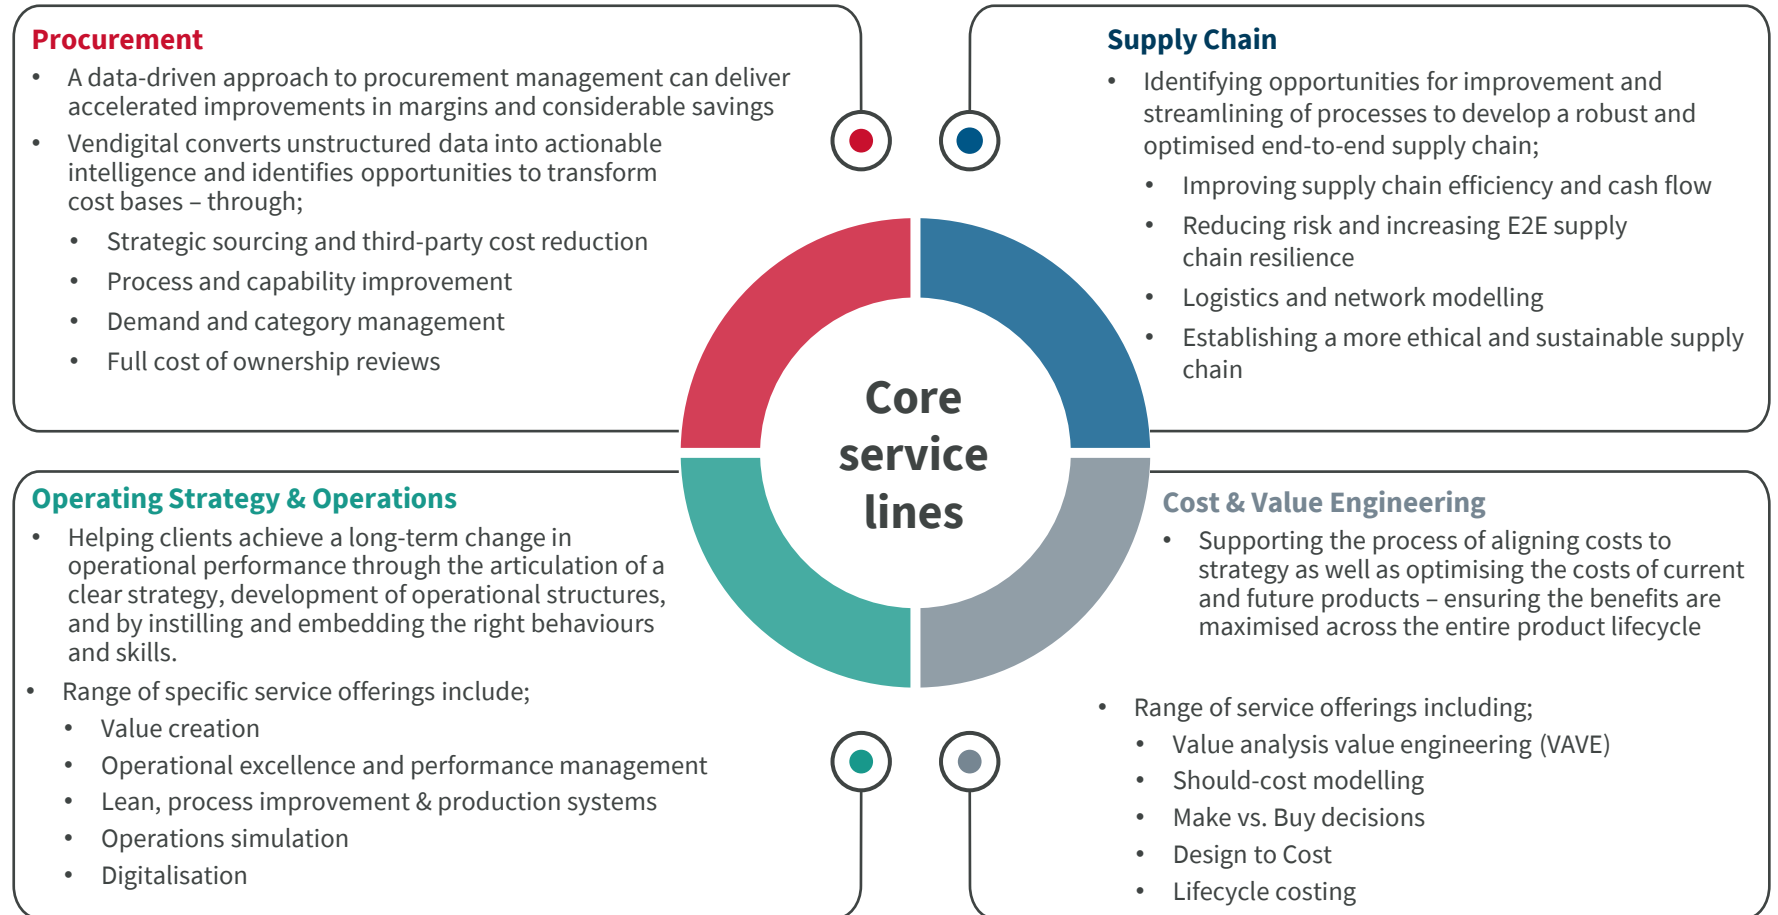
Procurement

- A data-driven approach to procurement management can deliver accelerated improvements in margins and considerable savings
- Vendigital converts unstructured data into actionable intelligence and identifies opportunities to transform cost bases – through;
  - Strategic sourcing and third-party cost reduction
  - Process and capability improvement
  - Demand and category management
  - Full cost of ownership reviews

Supply Chain

- Identifying opportunities for improvement and streamlining of processes to develop a robust and optimised end-to-end supply chain;
  - Improving supply chain efficiency and cash flow
  - Reducing risk and increasing E2E supply chain resilience
  - Logistics and network modelling
  - Establishing a more ethical and sustainable supply chain

Core service lines

Operating Strategy & Operations

- Helping clients achieve a long-term change in operational performance through the articulation of a clear strategy, development of operational structures, and by instilling and embedding the right behaviours and skills.
- Range of specific service offerings include;
  - Value creation
  - Operational excellence and performance management
  - Lean, process improvement & production systems
  - Operations simulation
  - Digitalisation

Cost & Value Engineering

- Supporting the process of aligning costs to strategy as well as optimising the costs of current and future products – ensuring the benefits are maximised across the entire product lifecycle
- Range of service offerings including;
  - Value analysis value engineering (VAVE)
  - Should-cost modelling
  - Make vs. Buy decisions
  - Design to Cost
  - Lifecycle costing